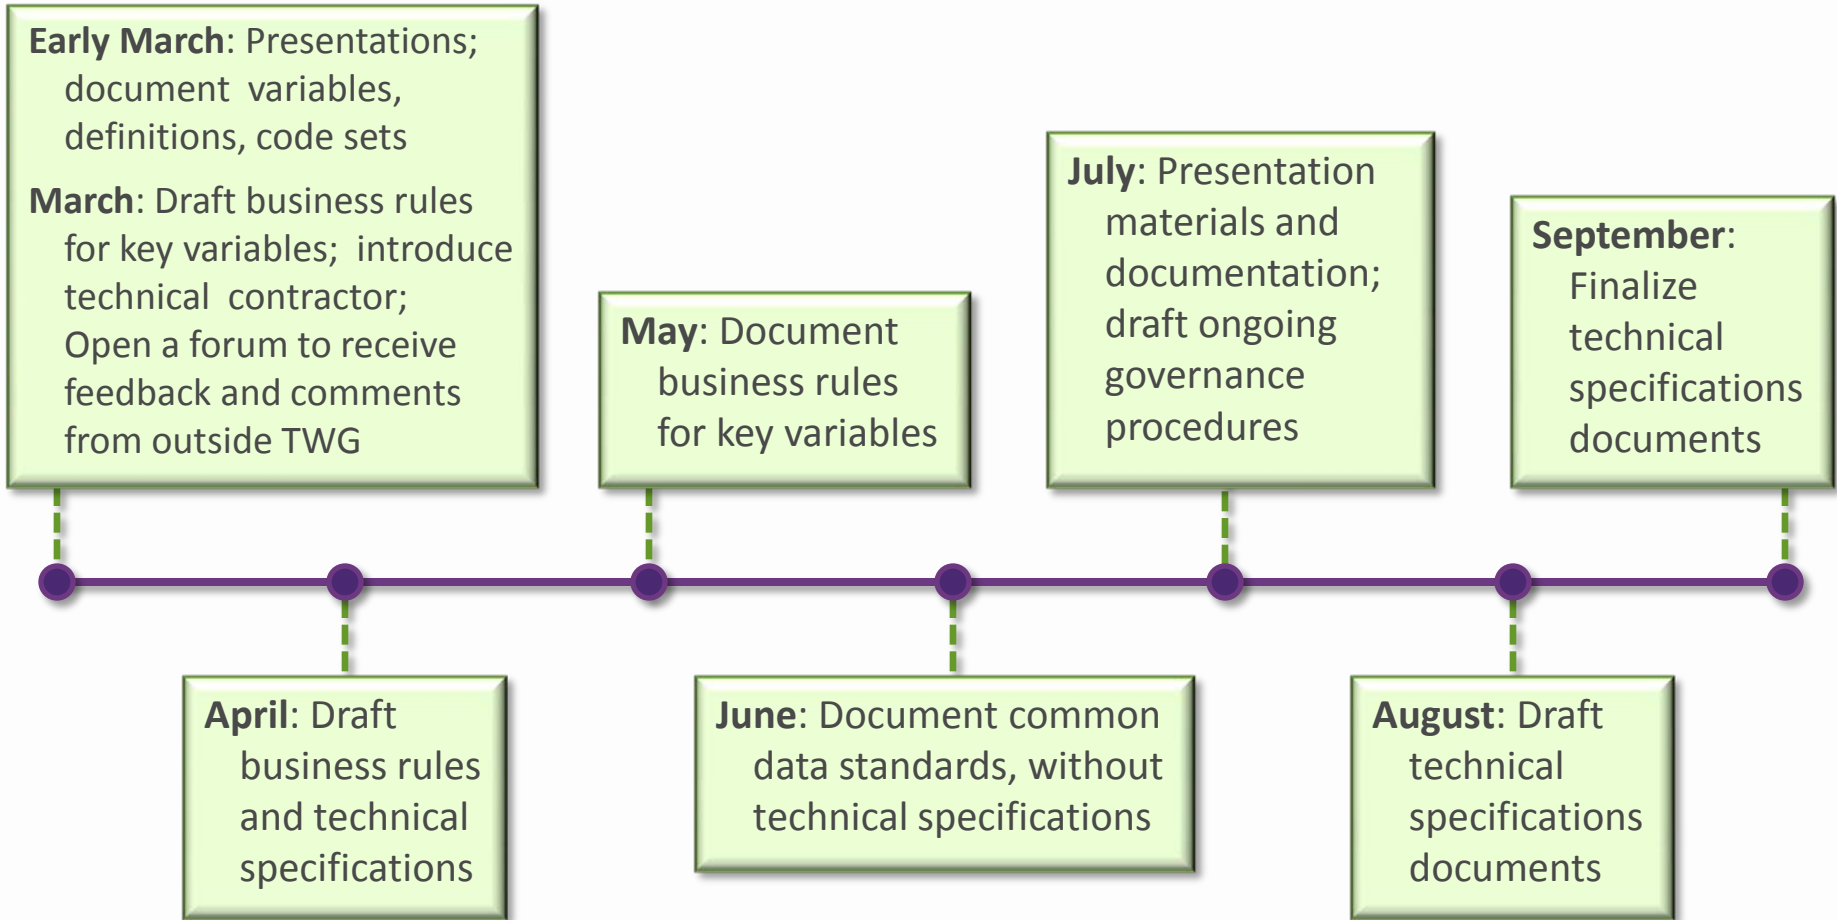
**Early March**: Presentations; document variables, definitions, code sets

**March**: Draft business rules for key variables; introduce technical contractor; Open a forum to receive feedback and comments from outside TWG

**April**: Draft business rules and technical specifications

**May**: Document business rules for key variables

**June**: Document common data standards, without technical specifications

**July**: Presentation materials and documentation; draft ongoing governance procedures

**August**: Draft technical specifications documents

**September**: Finalize technical specifications documents